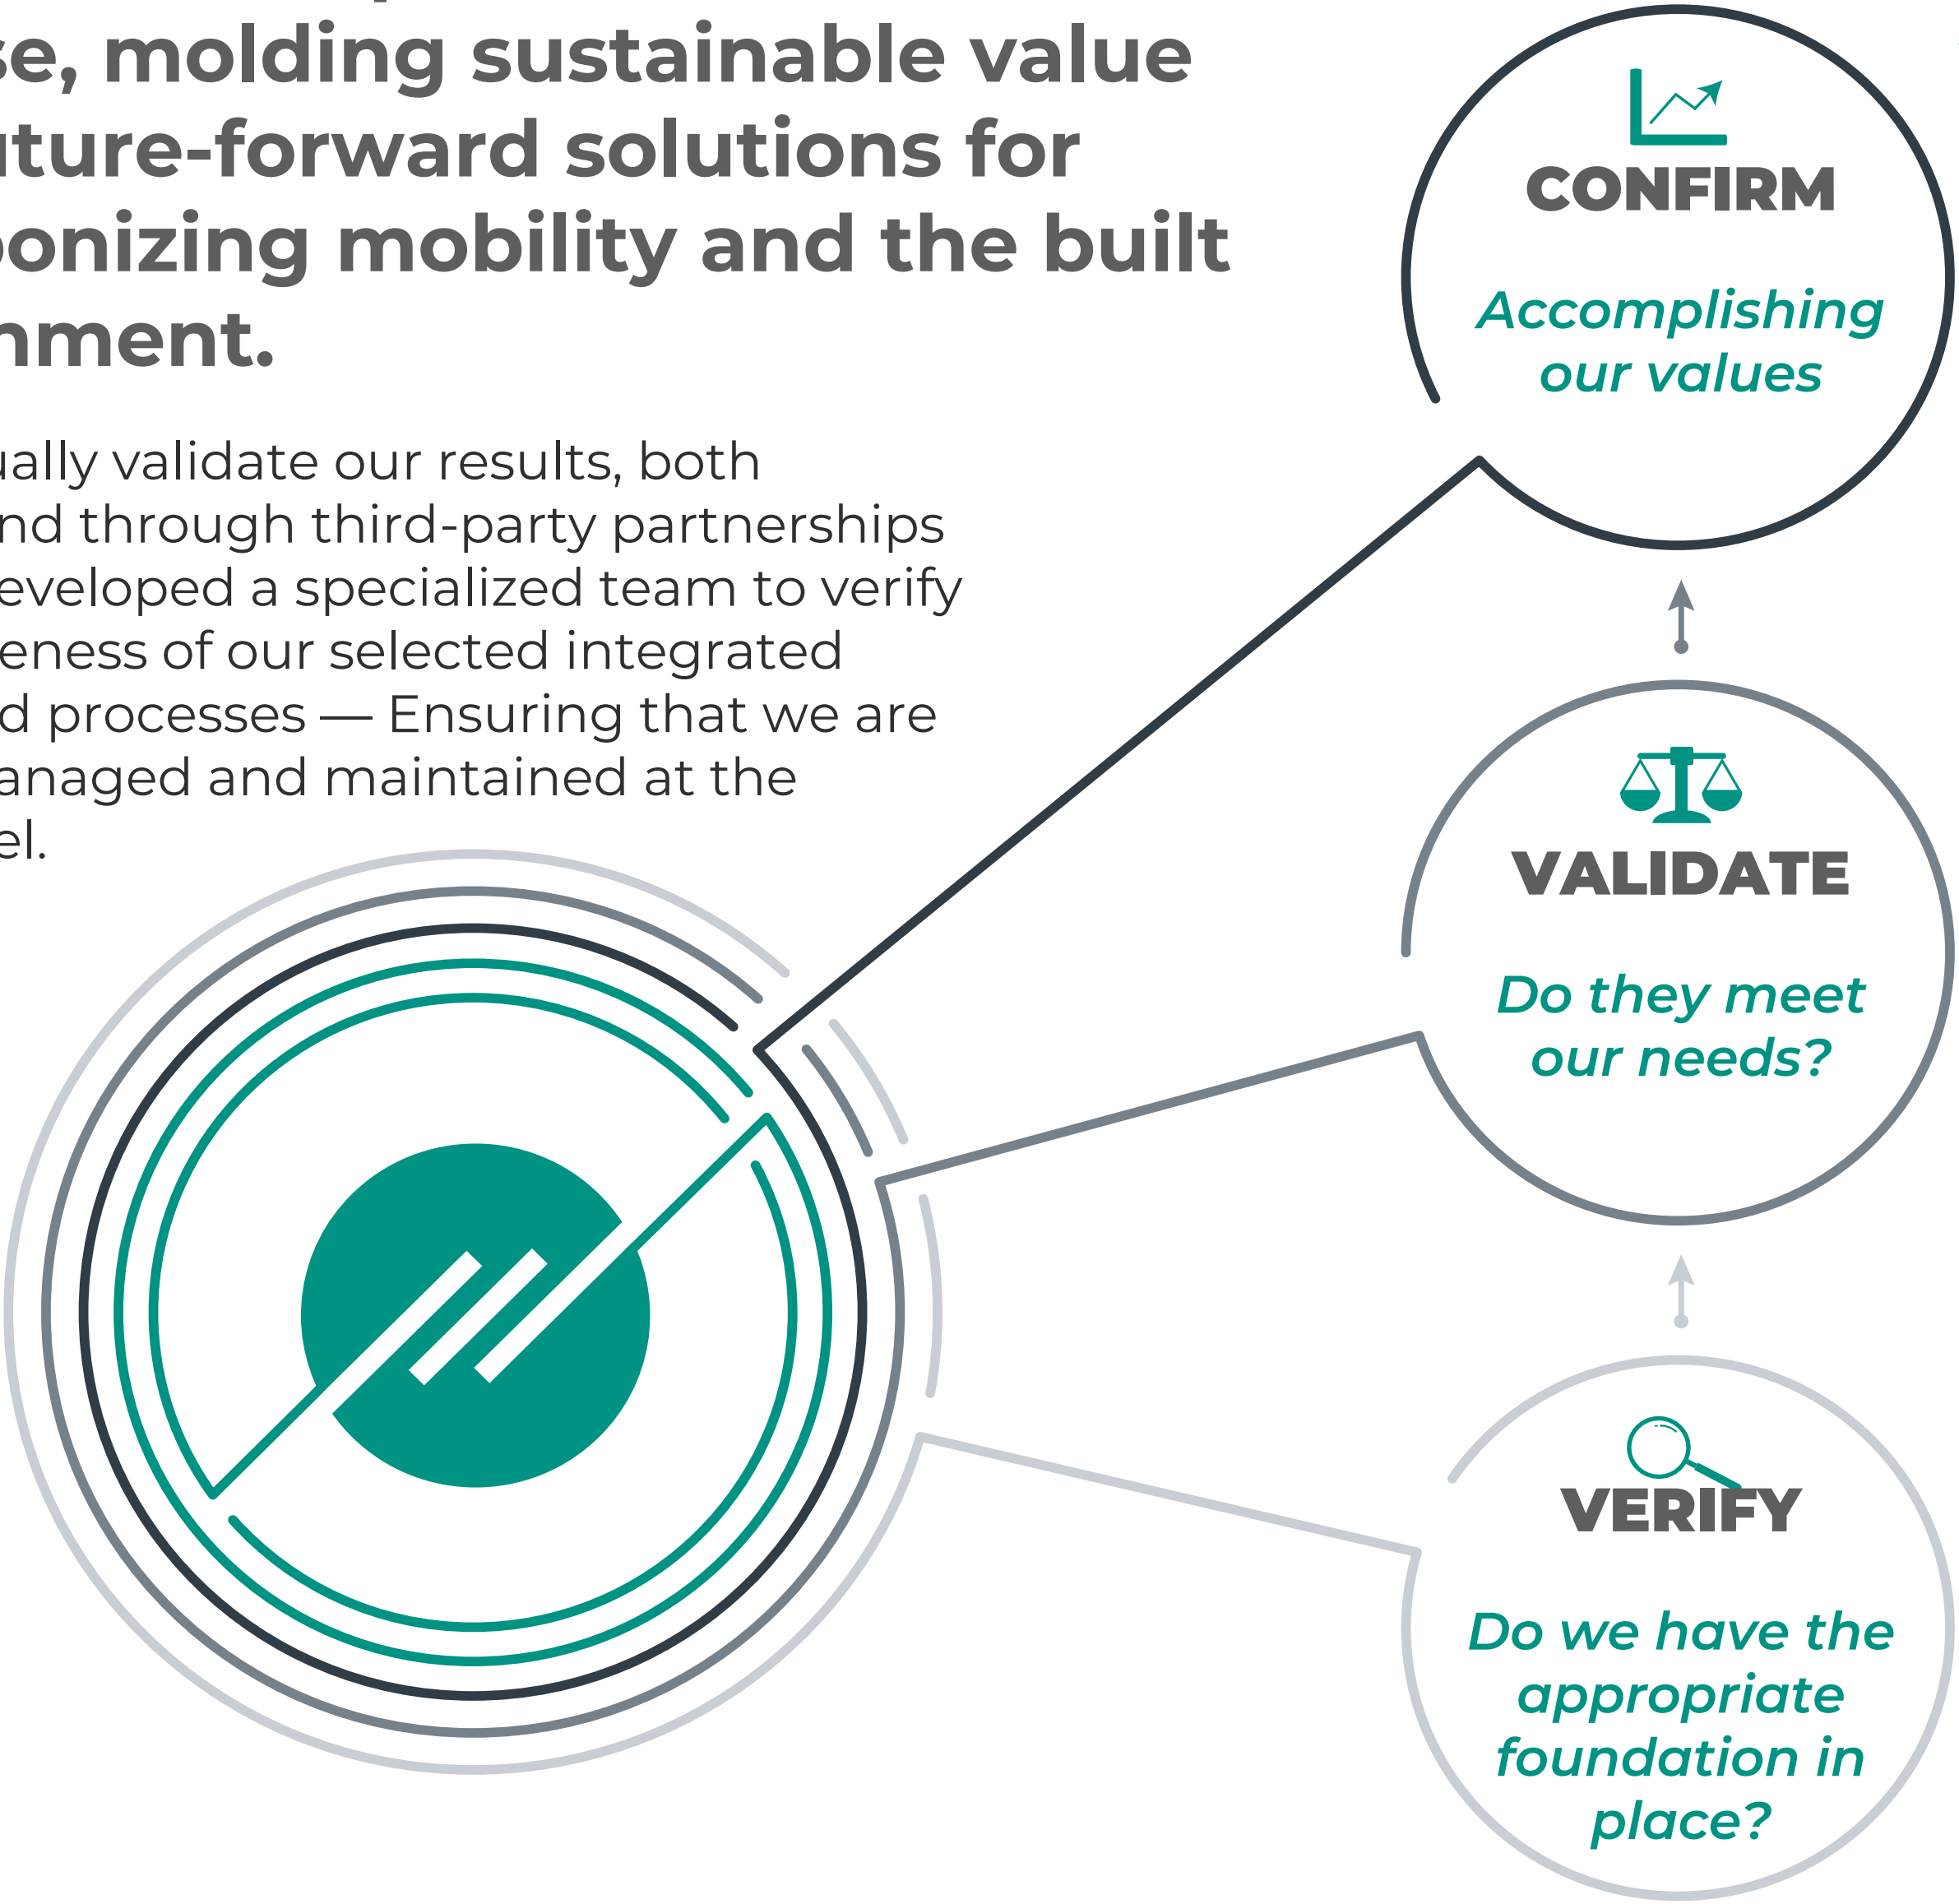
se, molding sustainable value uture-forward solutions for ponizing mobility and the built nment.

ually validate our results, both nd through third-party partnerships eveloped a specialized team to verify eness of our selected integrated d processes — Ensuring that we are anaged and maintained at the el.

CONFIRM

Accomplishing our values

VALIDATE

Do they meet our needs?

VERIFY

Do we have the appropriate foundation in place?